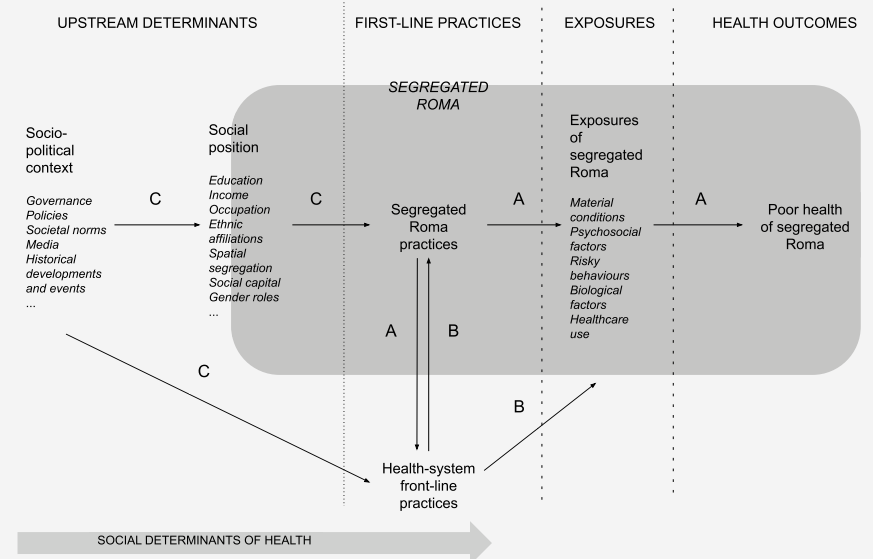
UPSTREAM DETERMINANTS

FIRST-LINE PRACTICES

EXPOSURES

HEALTH OUTCOMES

SEGREGATED ROMA

Socio-political context

Governance
Policies
Societal norms
Media
Historical developments and events
...

C

Social position

Education
Income
Occupation
Ethnic affiliations
Spatial segregation
Social capital
Gender roles
...

C

Segregated Roma practices

A

Exposures of segregated Roma

Material conditions
Psychosocial factors
Risky behaviours
Biological factors
Healthcare use

A

Poor health of segregated Roma

A

B

C

B

Health-system front-line practices

SOCIAL DETERMINANTS OF HEALTH